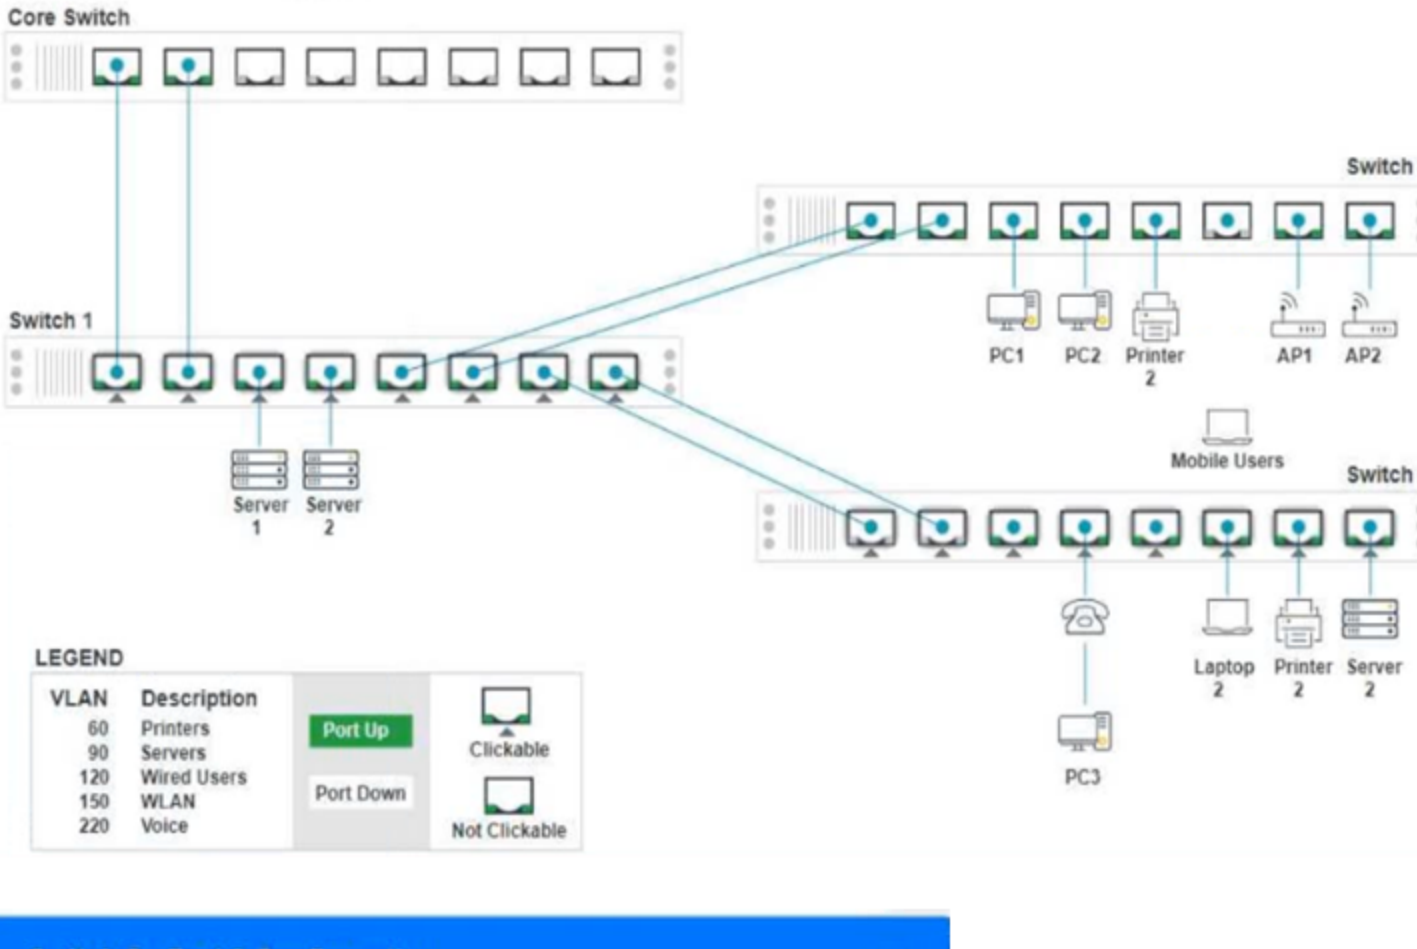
Core Switch

Switch

Switch 1

PC1 PC2 Printer 2 AP1 AP2

Mobile Users

Switch

Server 1 Server 2

Laptop 2 Printer 2 Server 2

PC3

LEGEND

| VLAN | Description |
|---|---|
| 60 | Printers |
| 90 | Servers |
| 120 | Wired Users |
| 150 | WLAN |
| 220 | Voice |

Port Up

Port Down

Clickable

Not Clickable